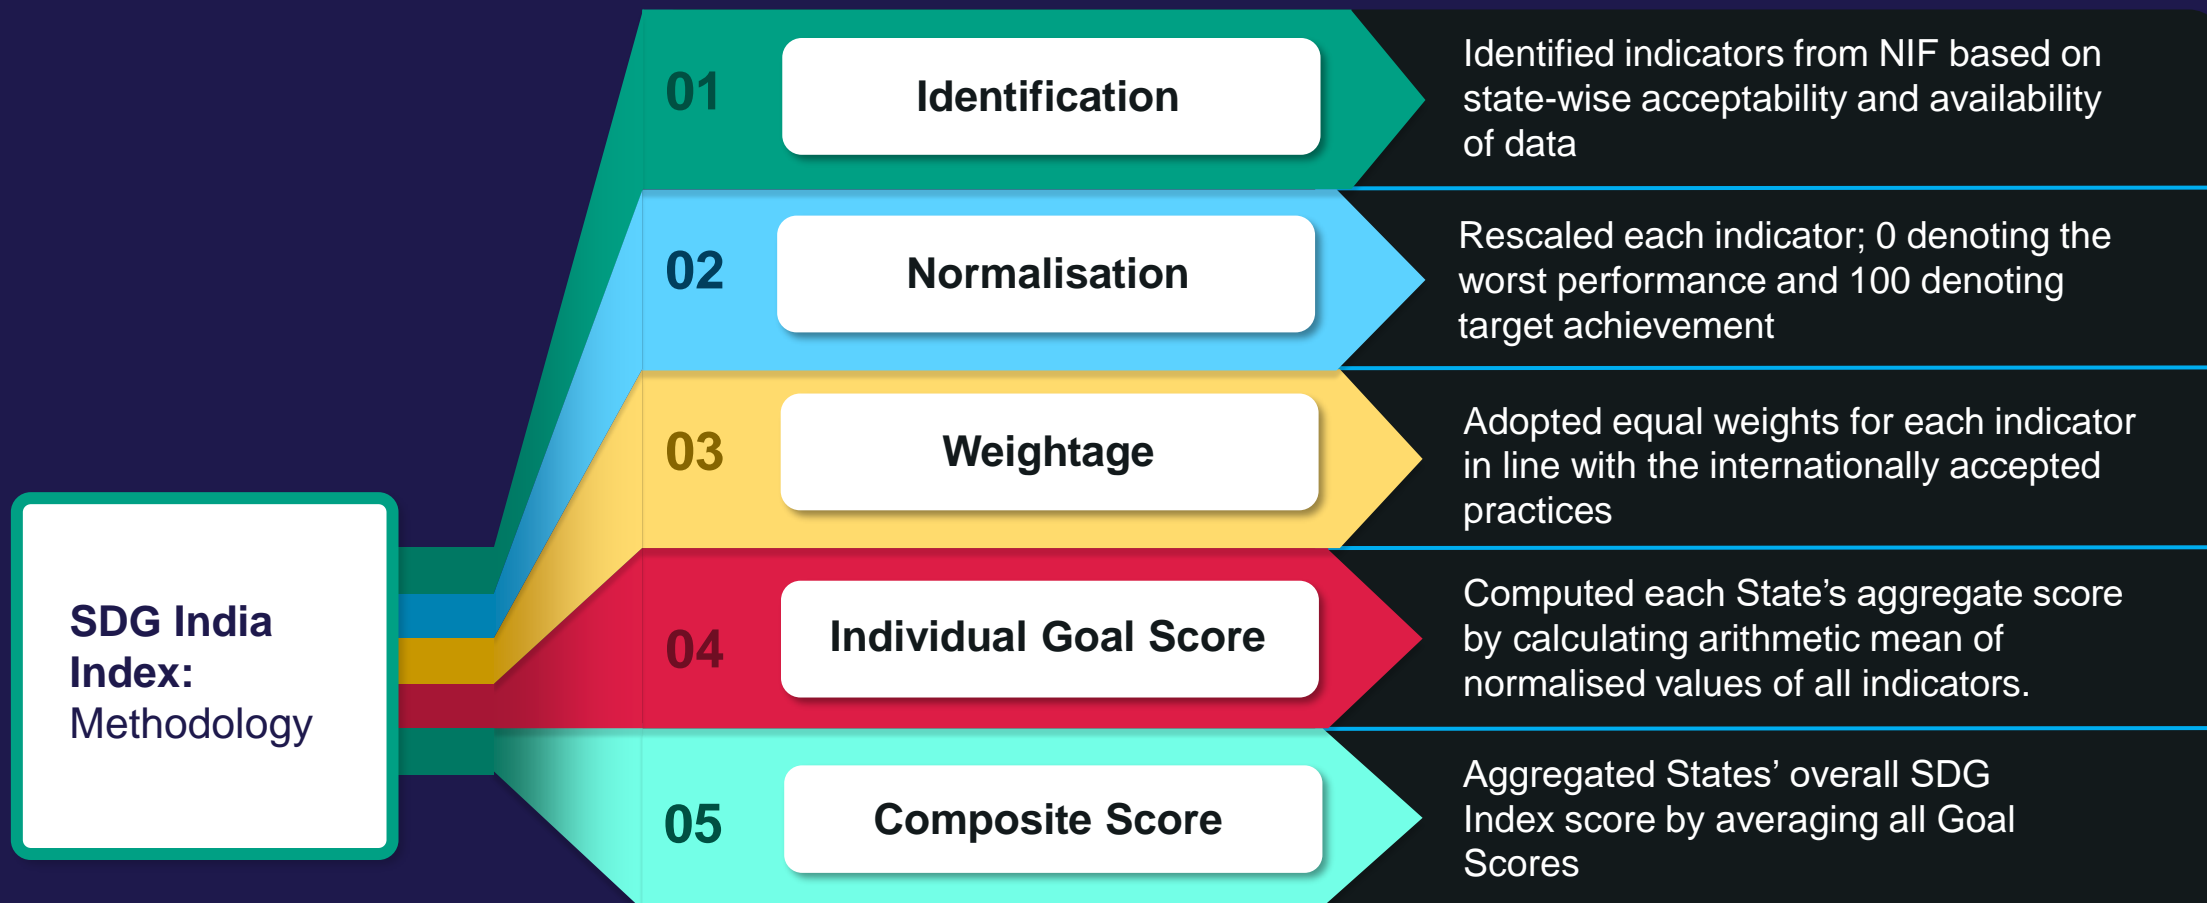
SDG India Index: Methodology

01 Identification

Identified indicators from NIF based on state-wise acceptability and availability of data

02 Normalisation

Rescaled each indicator; 0 denoting the worst performance and 100 denoting target achievement

03 Weightage

Adopted equal weights for each indicator in line with the internationally accepted practices

04 Individual Goal Score

Computed each State’s aggregate score by calculating arithmetic mean of normalised values of all indicators.

05 Composite Score

Aggregated States’ overall SDG Index score by averaging all Goal Scores